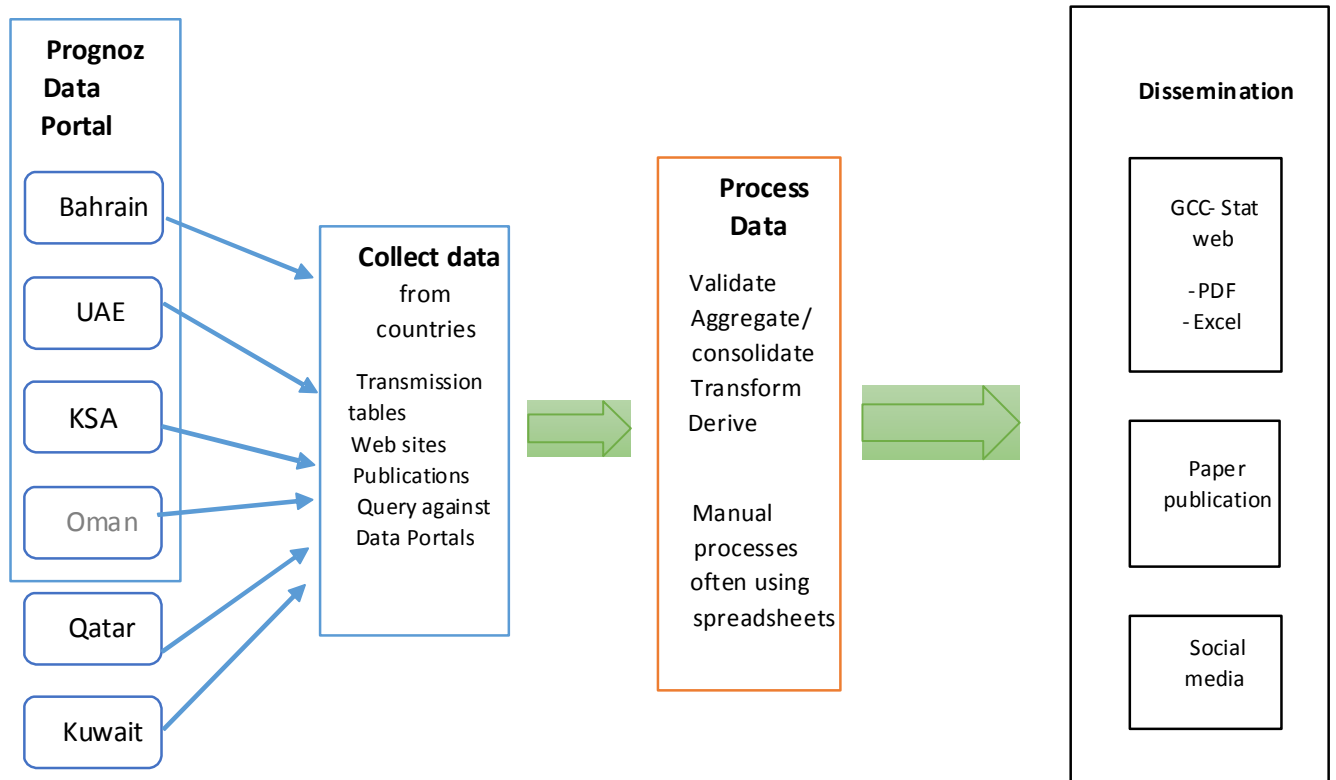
Prognoz Data Portal

Bahrain

UAE

KSA

Oman

Qatar

Kuwait

Collect data from countries

Transmission tables
Web sites
Publications
Query against Data Portals

Process Data

Validate
Aggregate/ consolidate
Transform
Derive

Manual processes often using spreadsheets

Dissemination

GCC- Stat web

- PDF
- Excel

Paper publication

Social media